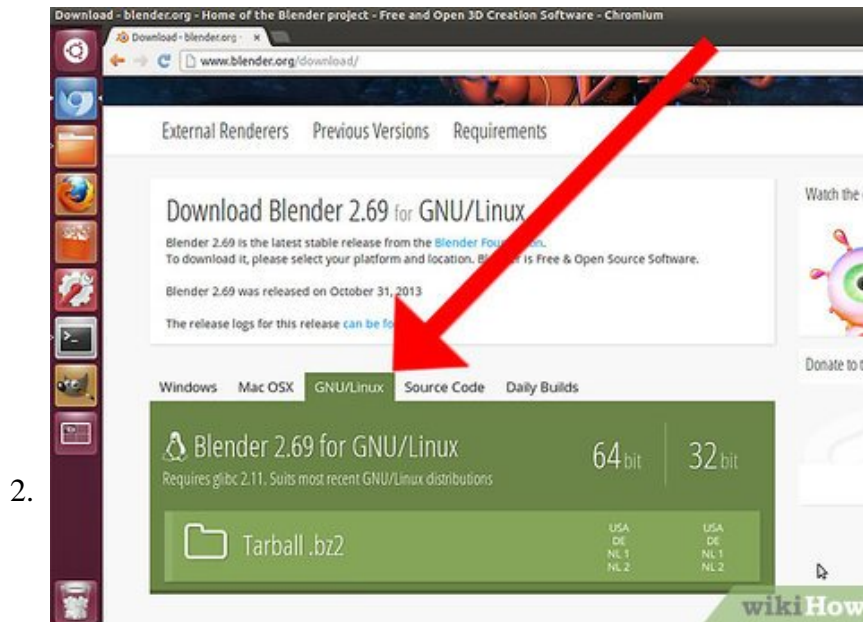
Download - blender.org - Home of the Blender project - Free and Open 3D Creation Software - Chromium

Download - blender.org - ×

www.blender.org/download/

External Renderers Previous Versions Requirements

Download Blender 2.69 for GNU/Linux

Blender 2.69 is the latest stable release from the Blender Fou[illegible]on. To download it, please select your platform and location. Bl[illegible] is Free & Open Source Software.

Blender 2.69 was released on October 31, 2013

The release logs for this release can be fo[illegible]

Watch the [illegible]

Donate to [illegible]

Windows Mac OSX GNU/Linux Source Code Daily Builds

Blender 2.69 for GNU/Linux

Requires glibc 2.11. Suits most recent GNU/Linux distributions

64 bit

32 bit

Tarball .bz2

USA
DE
NL 1
NL 2

USA
DE
NL 1
NL 2

2.

wikiHow